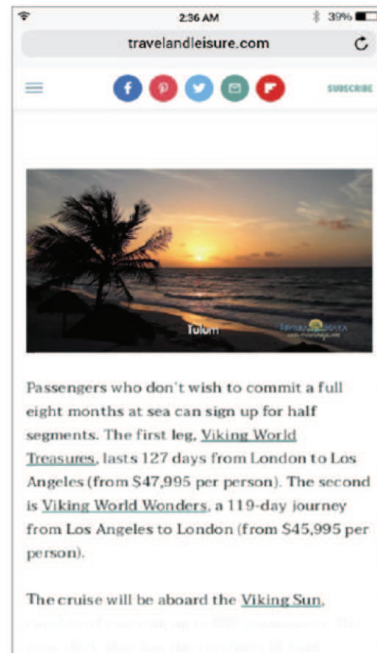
2:36 AM
39%
travelandleisure.com
SUBSCRIBE

Tulum

Passengers who don't wish to commit a full eight months at sea can sign up for half segments. The first leg, Viking World Treasures, lasts 127 days from London to Los Angeles (from $47,995 per person). The second is Viking World Wonders, a 119-day journey from Los Angeles to London (from $45,995 per person).

The cruise will be aboard the Viking Sun, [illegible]